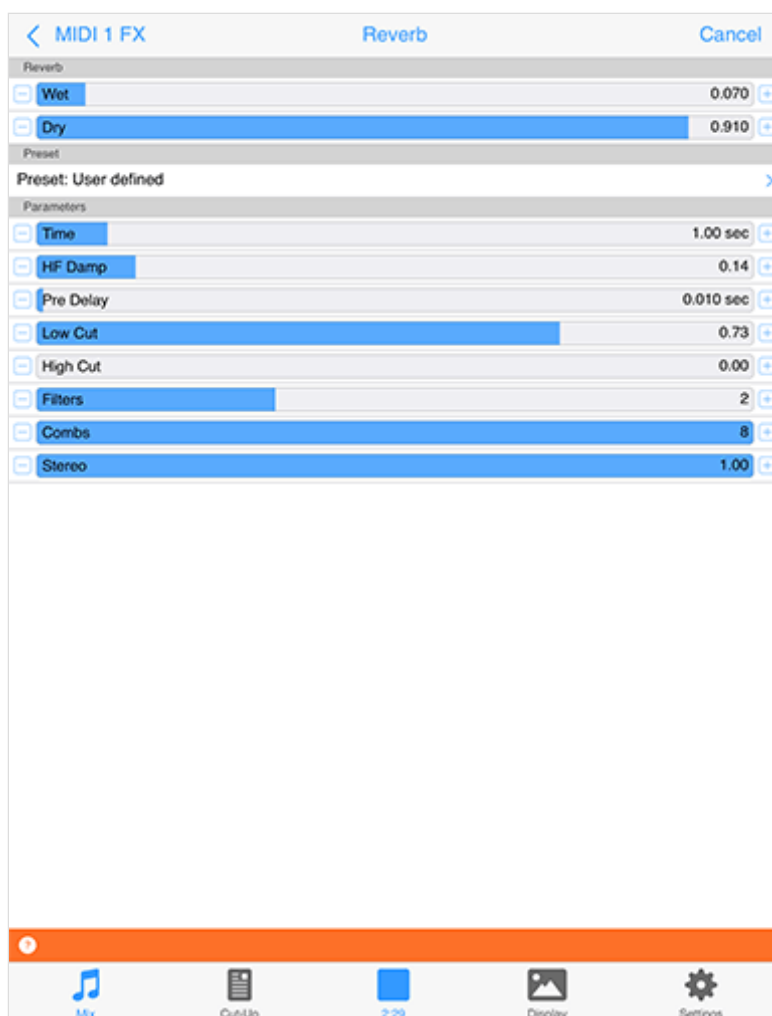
< MIDI 1 FX
Reverb
Cancel

Reverb
Wet 0.070
Dry 0.910

Preset
Preset: User defined >

Parameters
Time 1.00 sec
HF Damp 0.14
Pre Delay 0.010 sec
Low Cut 0.73
High Cut 0.00
Filters 2
Combs 8
Stereo 1.00

Mix
CutUp
2:29
Display
Settings